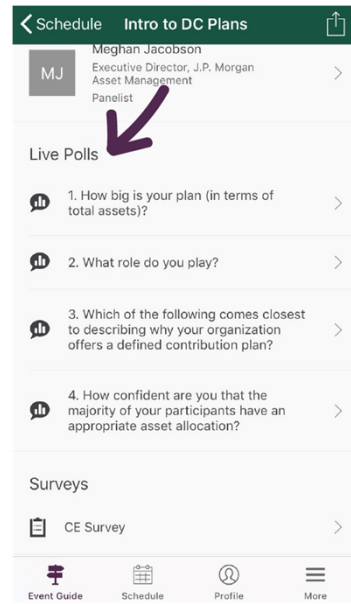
< Schedule Intro to DC Plans

MJ
Meghan Jacobson
Executive Director, J.P. Morgan Asset Management
Panelist

Live Polls

1. How big is your plan (in terms of total assets)?

2. What role do you play?

3. Which of the following comes closest to describing why your organization offers a defined contribution plan?

4. How confident are you that the majority of your participants have an appropriate asset allocation?

Surveys

CE Survey

Event Guide
Schedule
Profile
More